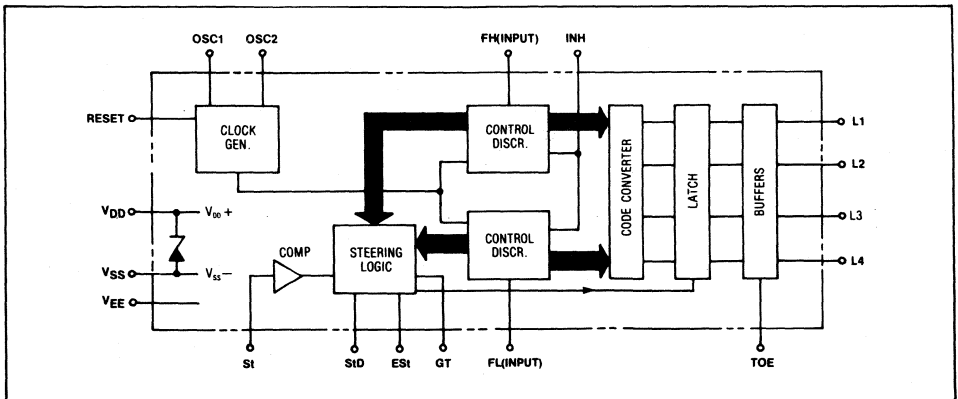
OSC1
OSC2
FH(INPUT)
INH
RESET
CLOCK GEN.
CONTROL DISCR.
CODE CONVERTER
LATCH
BUFFERS
L1
L2
$V_{DD}$
$V_{DD}+$
L3
COMP
STEERING LOGIC
CONTROL DISCR.
L4
$V_{SS}$
$V_{SS}-$
$V_{EE}$
St
StD
ESt
GT
FL(INPUT)
TOE